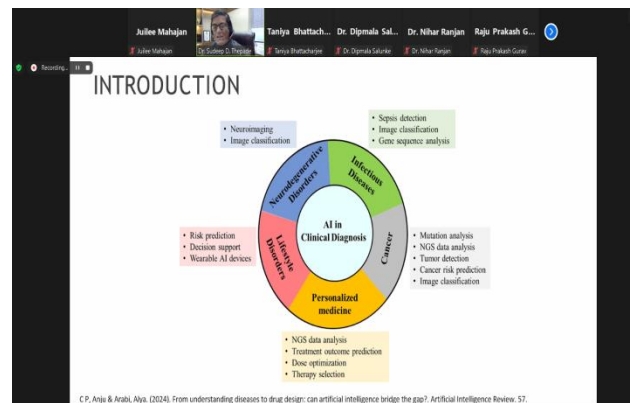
Juilee Mahajan
Juilee Mahajan
Dr. Sudeep D. Thepade
Taniya Bhattach...
Taniya Bhattacharjee
Dr. Dipmala Sal...
Dr. Dipmala Salunke
Dr. Nihar Ranjan
Dr. Nihar Ranjan
Raju Prakash G...
Raju Prakash Gurav

Recording...

INTRODUCTION

• Neuroimaging
• Image classification

• Sepsis detection
• Image classification
• Gene sequence analysis

Neurodegenerative Disorders

Infectious Diseases

AI in Clinical Diagnosis

• Risk prediction
• Decision support
• Wearable AI devices

Lifestyle Disorders

Cancer

• Mutation analysis
• NGS data analysis
• Tumor detection
• Cancer risk prediction
• Image classification

Personalized medicine

• NGS data analysis
• Treatment outcome prediction
• Dose optimization
• Therapy selection

C P, Anju & Arabi, Alya. (2024). From understanding diseases to drug design: can artificial intelligence bridge the gap?. Artificial Intelligence Review. 57.